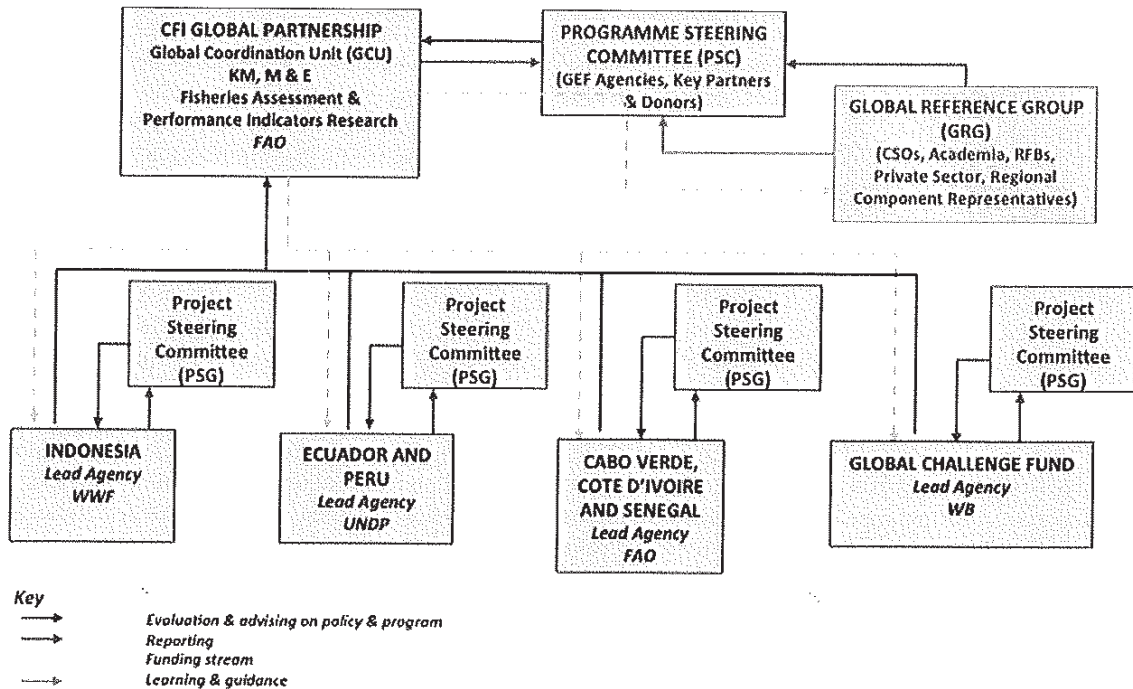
CFI GLOBAL PARTNERSHIP
Global Coordination Unit (GCU)
KM, M & E
Fisheries Assessment & Performance Indicators Research
FAO

PROGRAMME STEERING COMMITTEE (PSC)
(GEF Agencies, Key Partners & Donors)

GLOBAL REFERENCE GROUP (GRG)
(CSOs, Academia, RFBs, Private Sector, Regional Component Representatives)

Project Steering Committee (PSG)

Project Steering Committee (PSG)

Project Steering Committee (PSG)

Project Steering Committee (PSG)

INDONESIA
Lead Agency
WWF

ECUADOR AND PERU
Lead Agency
UNDP

CABO VERDE, COTE D'IVOIRE AND SENEGAL
Lead Agency
FAO

GLOBAL CHALLENGE FUND
Lead Agency
WB

Key
Evaluation & advising on policy & program
Reporting
Funding stream
Learning & guidance